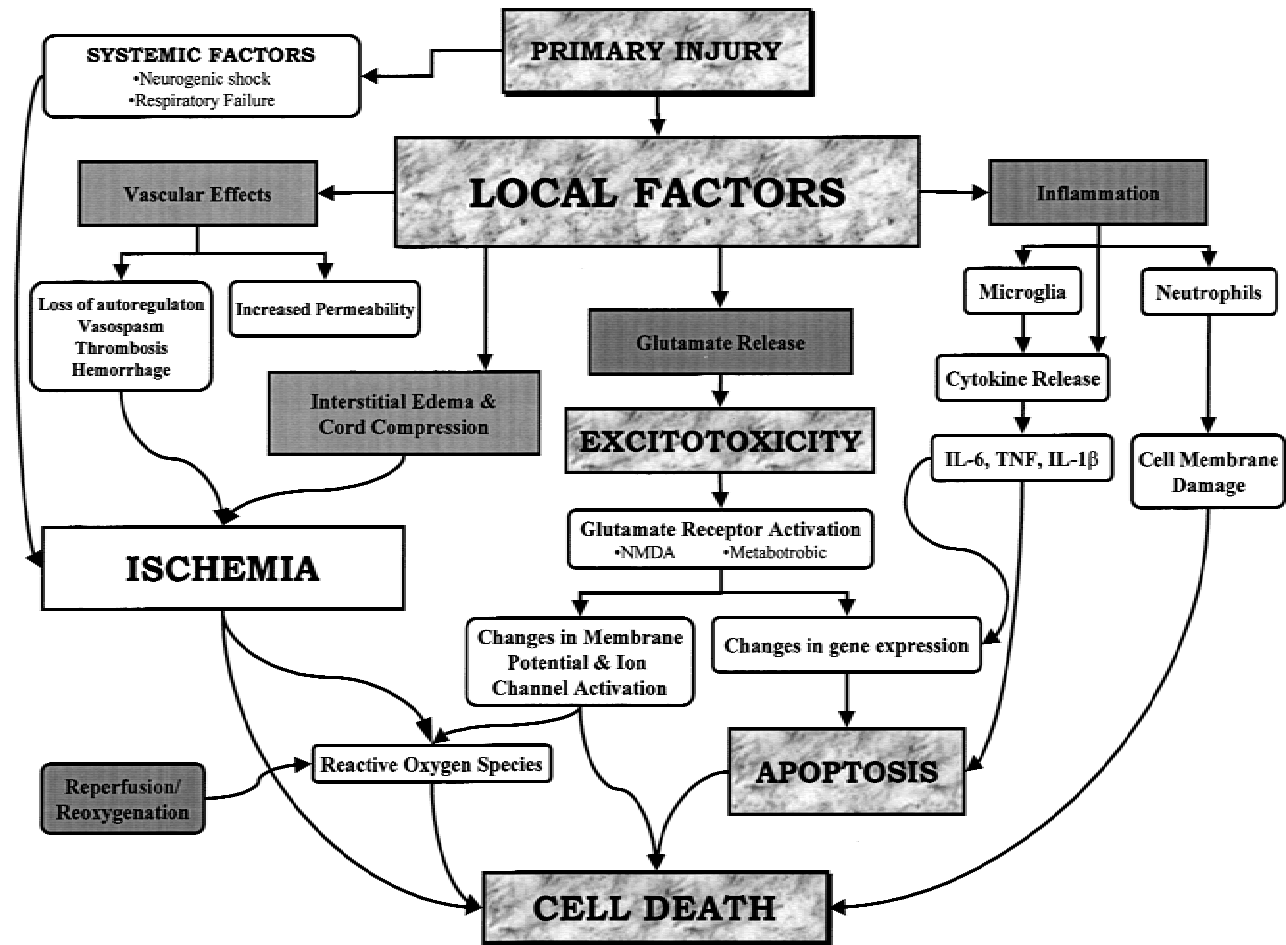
PRIMARY INJURY

SYSTEMIC FACTORS
•Neurogenic shock
•Respiratory Failure

LOCAL FACTORS

Vascular Effects

Inflammation

Loss of autoregulaton
Vasospasm
Thrombosis
Hemorrhage

Increased Permeability

Microglia

Neutrophils

Glutamate Release

Cytokine Release

Interstitial Edema & Cord Compression

EXCITOTOXICITY

IL-6, TNF, IL-1β

Cell Membrane Damage

Glutamate Receptor Activation
•NMDA •Metabotrobic

ISCHEMIA

Changes in Membrane Potential & Ion Channel Activation

Changes in gene expression

Reactive Oxygen Species

APOPTOSIS

Reperfusion/ Reoxygenation

CELL DEATH